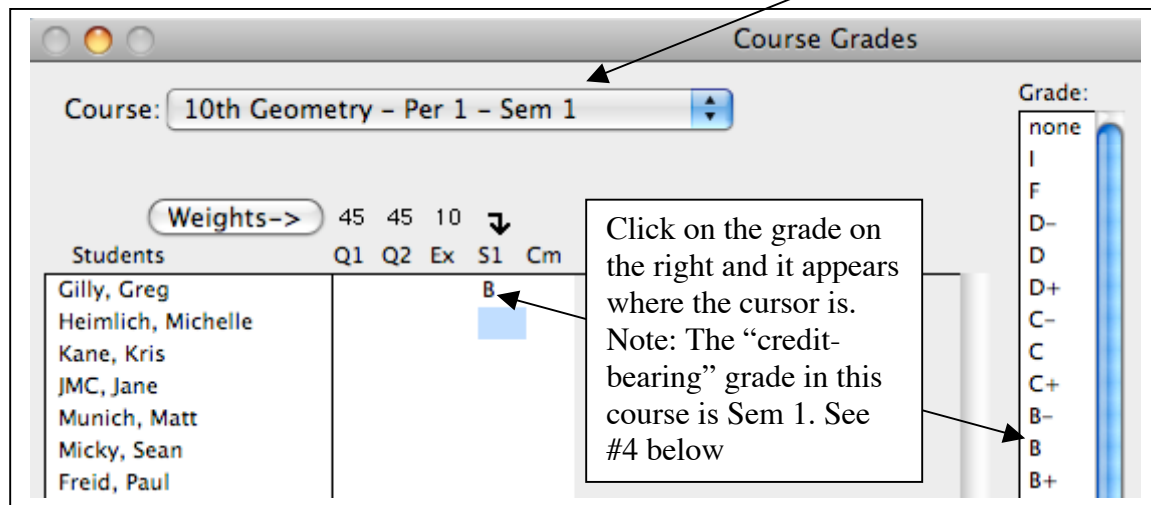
Course Grades

Course: 10th Geometry – Per 1 – Sem 1

Grade:
none
I
F
D–
D
D+
C–
C
C+
B–
B
B+

Weights-> 45 45 10

Students Q1 Q2 Ex S1 Cm

Gilly, Greg B
Heimlich, Michelle
Kane, Kris
JMC, Jane
Munich, Matt
Micky, Sean
Freid, Paul

Click on the grade on the right and it appears where the cursor is. Note: The "credit-bearing" grade in this course is Sem 1. See #4 below